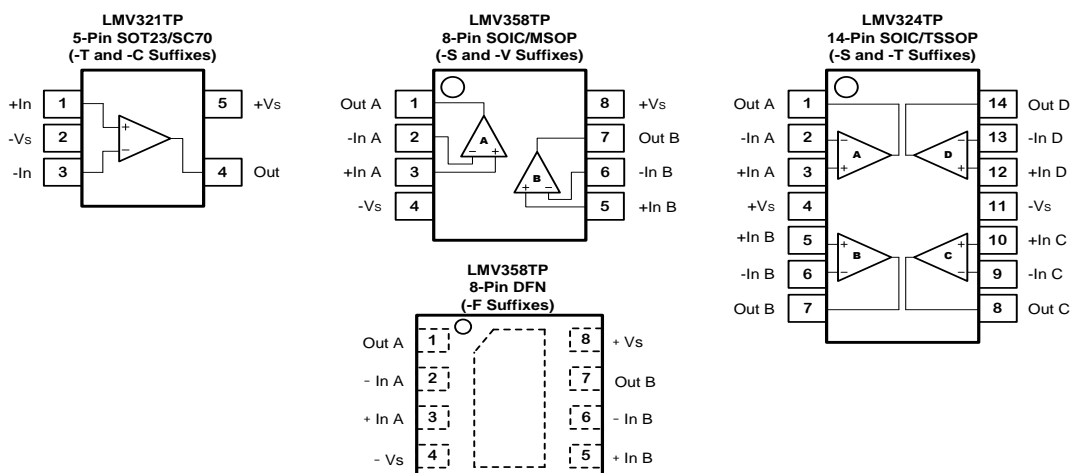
LMV321TP
5-Pin SOT23/SC70
(-T and -C Suffixes)

+In 1
-Vs 2
-In 3
5 +Vs
4 Out

+
−

LMV358TP
8-Pin SOIC/MSOP
(-S and -V Suffixes)

Out A 1
-In A 2
+In A 3
-Vs 4
8 +Vs
7 Out B
6 -In B
5 +In B

A
− +
B
+ −

LMV324TP
14-Pin SOIC/TSSOP
(-S and -T Suffixes)

Out A 1
-In A 2
+In A 3
+Vs 4
+In B 5
-In B 6
Out B 7
14 Out D
13 -In D
12 +In D
11 -Vs
10 +In C
9 -In C
8 Out C

A
D
B
C
−
+
−
+
+
−
+
−

LMV358TP
8-Pin DFN
(-F Suffixes)

Out A 1
- In A 2
+ In A 3
- Vs 4
8 + Vs
7 Out B
6 - In B
5 + In B